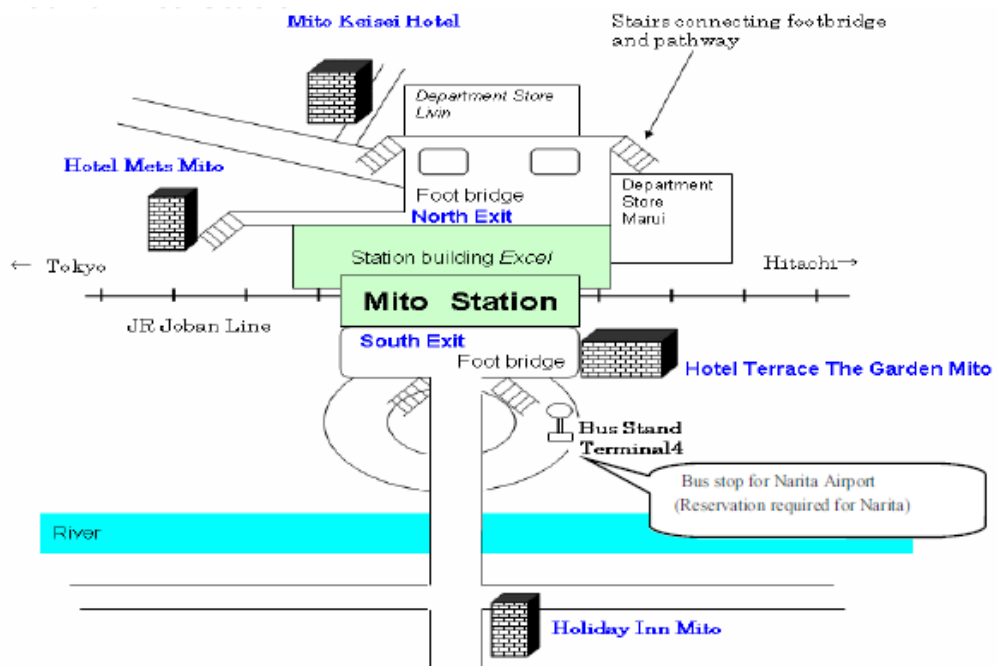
Mito Keisei Hotel

Stairs connecting footbridge and pathway

Department Store LWin

Hotel Mets Mito

Foot bridge

North Exit

Department Store Marui

Station building *Excel*

← Tokyo

Hitachi→

Mito Station

JR Joban Line

South Exit

Foot bridge

Hotel Terrace The Garden Mito

Bus Stand Terminal4

Bus stop for Narita Airport (Reservation required for Narita)

River

Holiday Inn Mito